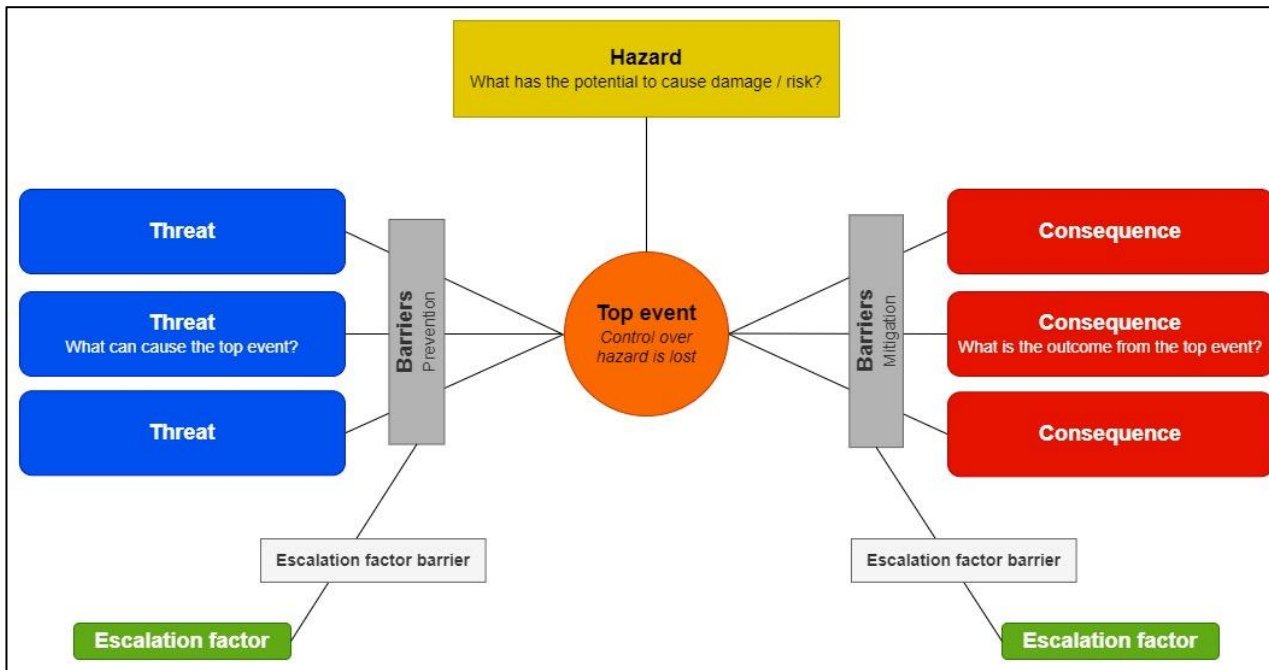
Hazard
What has the potential to cause damage / risk?

Threat

Threat
What can cause the top event?

Threat

Barriers
Prevention

Top event
Control over hazard is lost

Barriers
Mitigation

Consequence

Consequence
What is the outcome from the top event?

Consequence

Escalation factor barrier

Escalation factor

Escalation factor barrier

Escalation factor